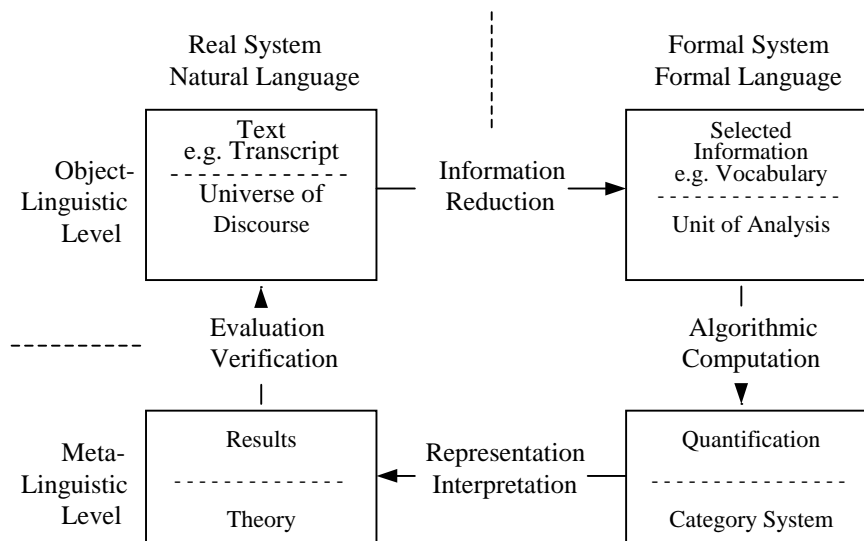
Real System
Natural Language

Formal System
Formal Language

Object-
Linguistic
Level

Text
e.g. Transcript

Universe of
Discourse

Information
Reduction

Selected
Information
e.g. Vocabulary

Unit of Analysis

Evaluation
Verification

Algorithmic
Computation

Meta-
Linguistic
Level

Results

Theory

Representation
Interpretation

Quantification

Category System